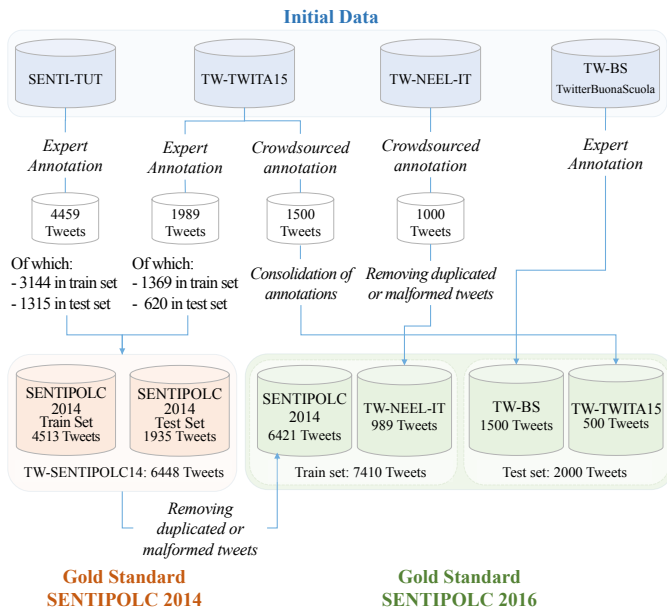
Initial Data

SENTI-TUT

TW-TWITA15

TW-NEEL-IT

TW-BS
TwitterBuonaScuola

Expert Annotation

Expert Annotation

Crowdsourced annotation

Crowdsourced annotation

Expert Annotation

4459 Tweets

1989 Tweets

1500 Tweets

1000 Tweets

Of which:
- 3144 in train set
- 1315 in test set

Of which:
- 1369 in train set
- 620 in test set

Consolidation of annotations

Removing duplicated or malformed tweets

SENTIPOLC 2014 Train Set 4513 Tweets

SENTIPOLC 2014 Test Set 1935 Tweets

TW-SENTIPOLC14: 6448 Tweets

SENTIPOLC 2014 6421 Tweets

TW-NEEL-IT 989 Tweets

Train set: 7410 Tweets

TW-BS 1500 Tweets

TW-TWITA15 500 Tweets

Test set: 2000 Tweets

Removing duplicated or malformed tweets

Gold Standard
SENTIPOLC 2014

Gold Standard
SENTIPOLC 2016